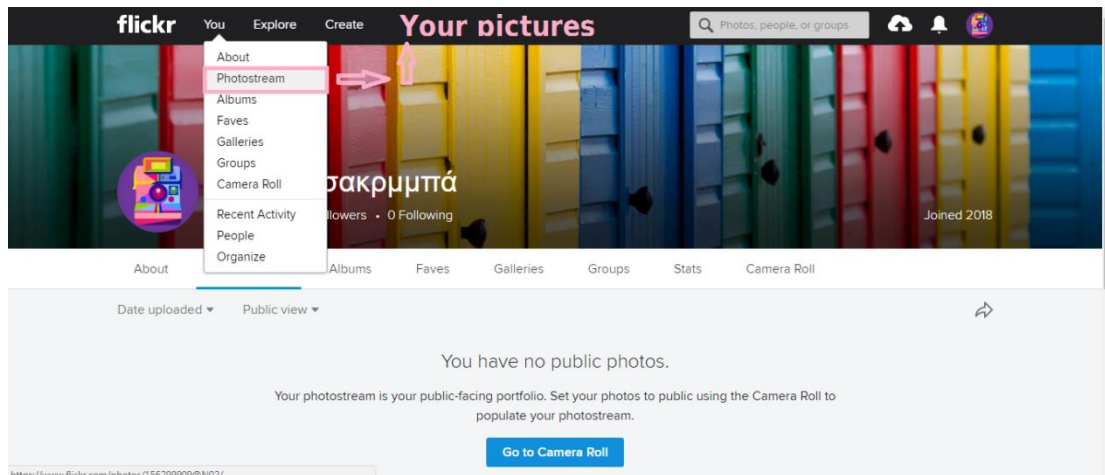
flickr You Explore Create Your pictures

Photos, people, or groups

About
Photostream
Albums
Faves
Galleries
Groups
Camera Roll
Recent Activity
People
Organize

σακρμμπά

llowers • 0 Following

Joined 2018

About Albums Faves Galleries Groups Stats Camera Roll

Date uploaded ▾ Public view ▾

You have no public photos.

Your photostream is your public-facing portfolio. Set your photos to public using the Camera Roll to populate your photostream.

Go to Camera Roll

https://www.flickr.com/photos/156289909@N02/